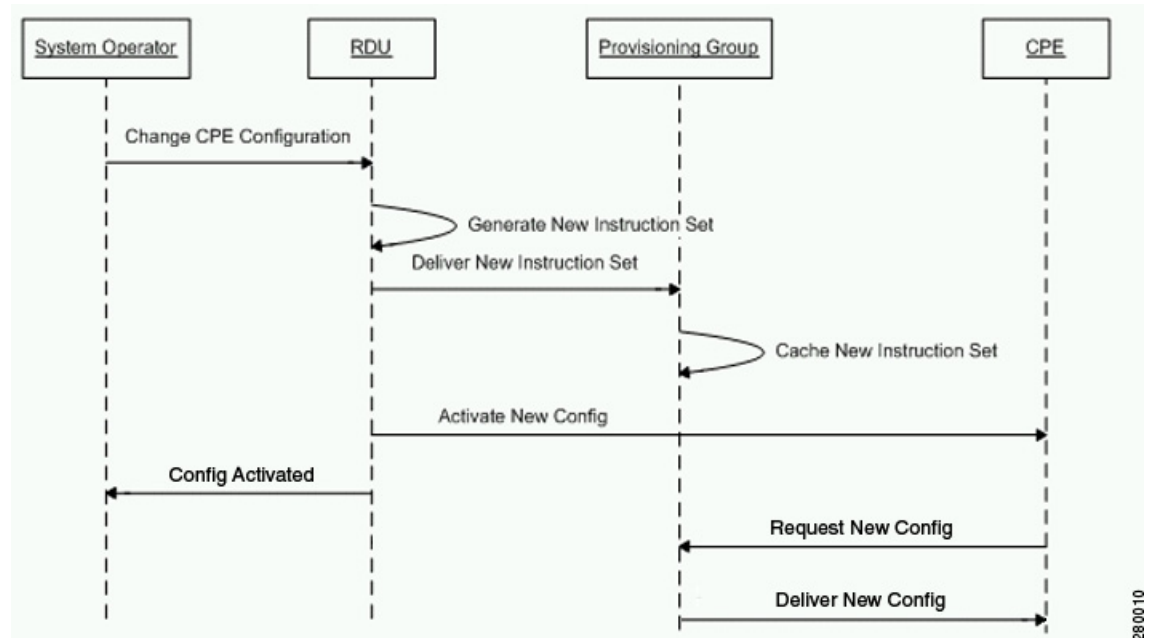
System Operator

RDU

Provisioning Group

CPE

Change CPE Configuration

Generate New Instruction Set

Deliver New Instruction Set

Cache New Instruction Set

Activate New Config

Config Activated

Request New Config

Deliver New Config

280010